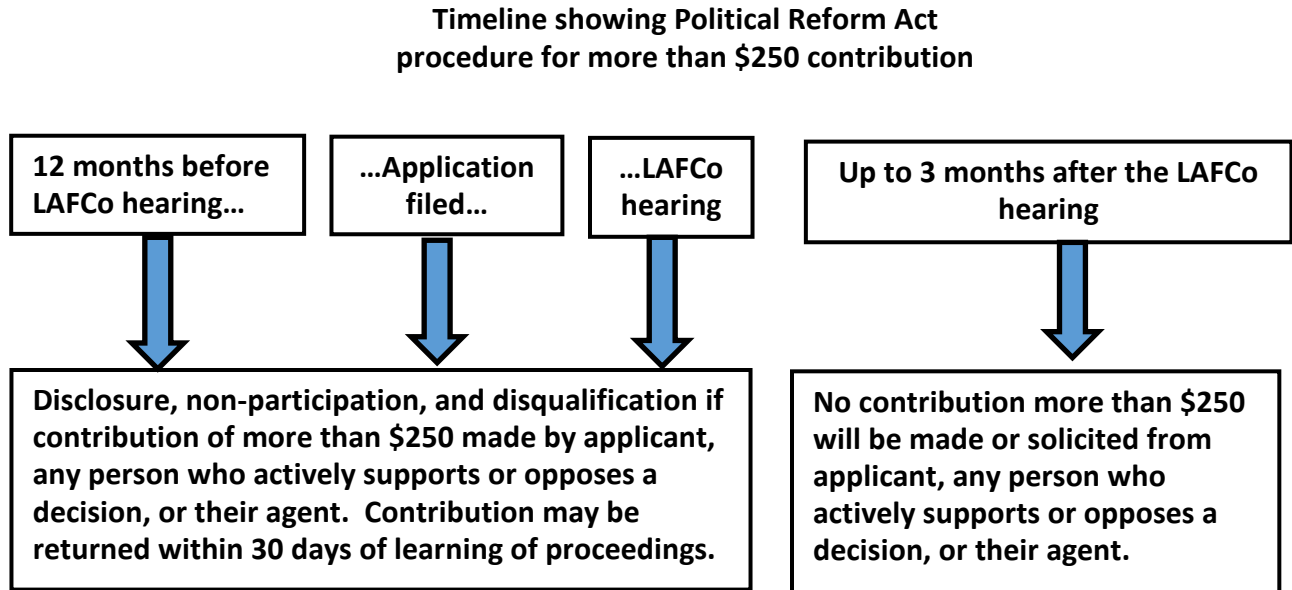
Timeline showing Political Reform Act procedure for more than \$250 contribution

12 months before LAFCo hearing…

…Application filed…

…LAFCo hearing

Up to 3 months after the LAFCo hearing

Disclosure, non-participation, and disqualification if contribution of more than \$250 made by applicant, any person who actively supports or opposes a decision, or their agent. Contribution may be returned within 30 days of learning of proceedings.

No contribution more than \$250 will be made or solicited from applicant, any person who actively supports or opposes a decision, or their agent.